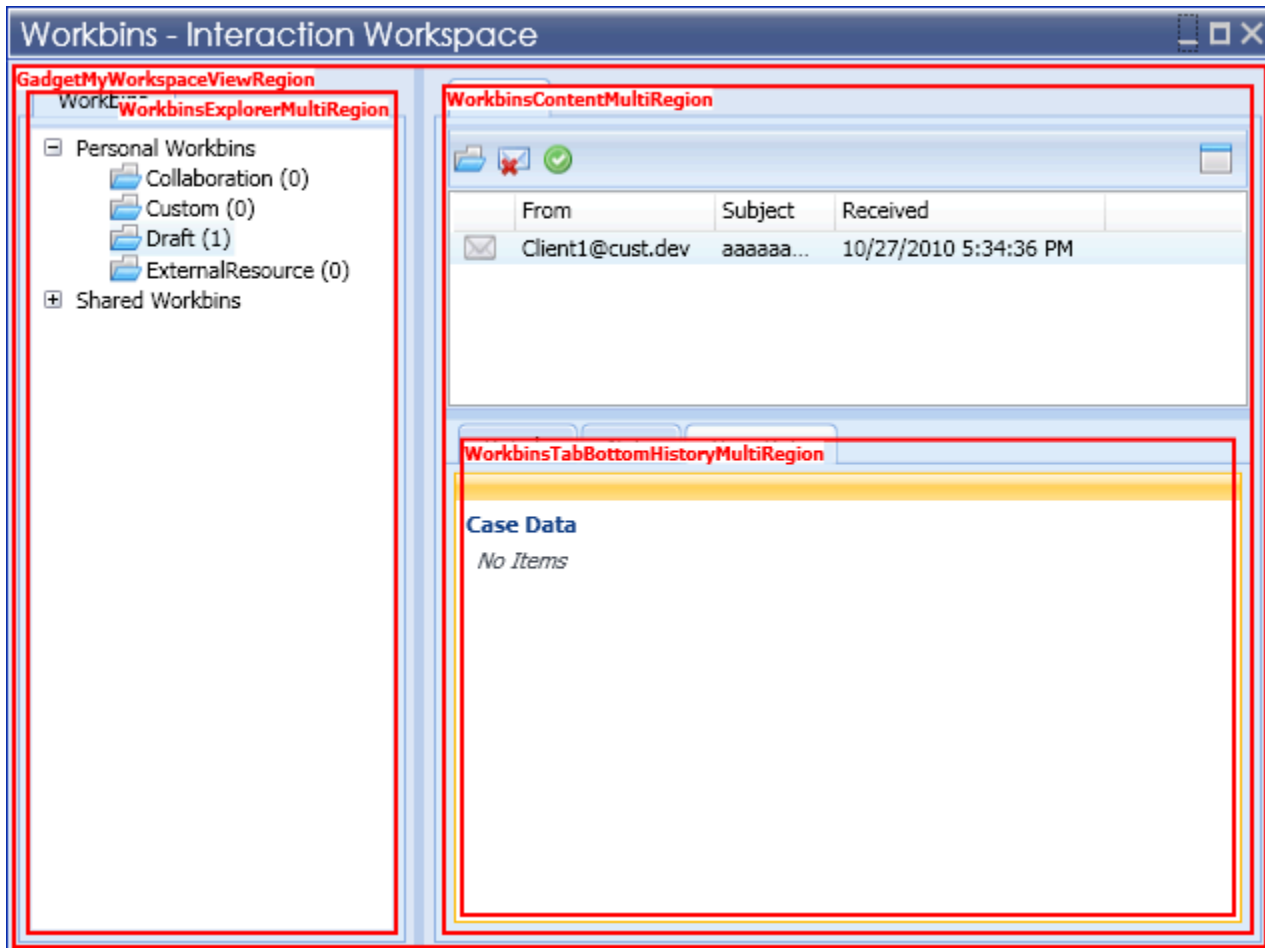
Workbins - Interaction Workspace

GadgetMyWorkspaceViewRegion

Workb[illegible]

WorkbinsExplorerMultiRegion

⊟ Personal Workbins
Collaboration (0)
Custom (0)
Draft (1)
ExternalResource (0)
⊞ Shared Workbins

WorkbinsContentMultiRegion

| | From | Subject | Received |
|---|---|---|---|
| | Client1@cust.dev | aaaaaa... | 10/27/2010 5:34:36 PM |

WorkbinsTabBottomHistoryMultiRegion

Case Data
No Items